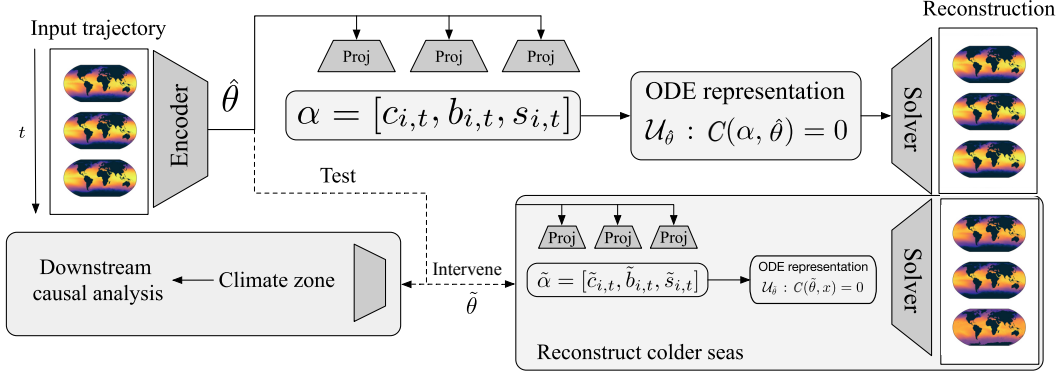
Input trajectory

$t$

Encoder

$\hat{\theta}$

Proj

Proj

Proj

$\alpha = [c_{i,t}, b_{i,t}, s_{i,t}]$

ODE representation

$\mathcal{U}_{\hat{\theta}} : \mathcal{C}(\alpha, \hat{\theta}) = 0$

Solver

Reconstruction

Test

Downstream causal analysis

Climate zone

Intervene

$\tilde{\theta}$

Proj

Proj

Proj

$\tilde{\alpha} = [\tilde{c}_{i,t}, \tilde{b}_{i,t}, \tilde{s}_{i,t}]$

ODE representation

$\mathcal{U}_{\hat{\theta}} : \mathcal{C}(\tilde{\theta}, x) = 0$

Solver

Reconstruct colder seas